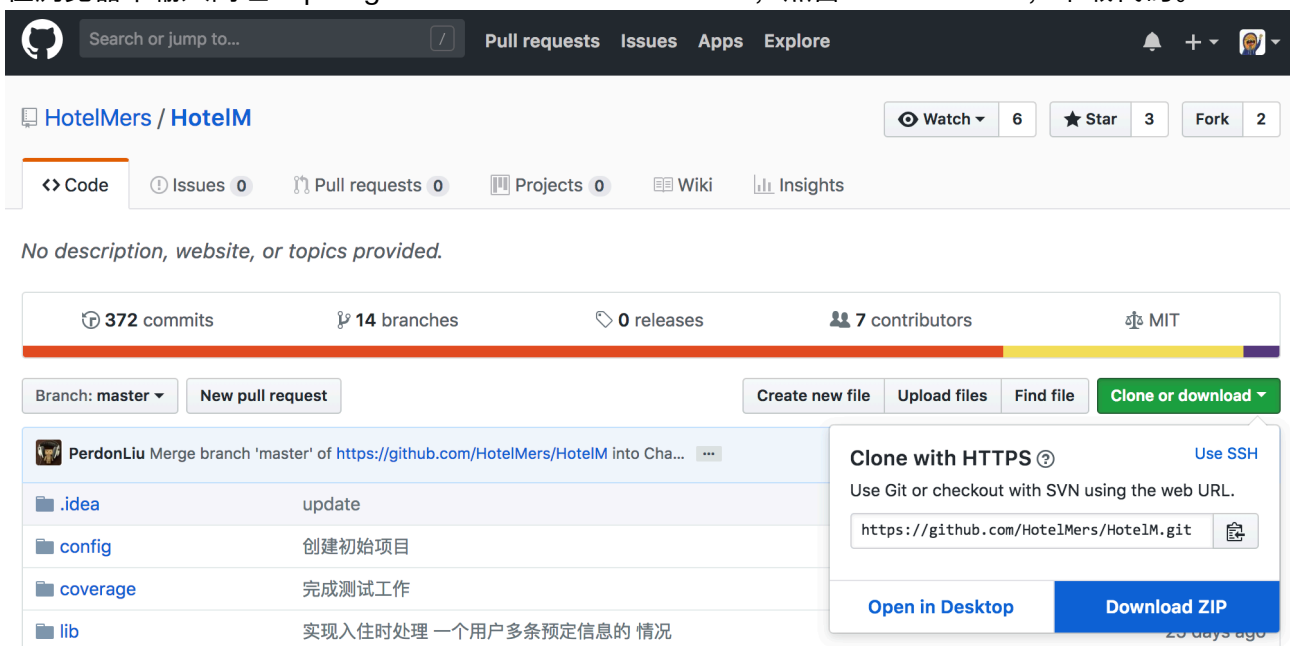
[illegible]

Search or jump to... / Pull requests Issues Apps Explore

HotelMers / HotelM

Watch 6 Star 3 Fork 2

<> Code Issues 0 Pull requests 0 Projects 0 Wiki Insights

No description, website, or topics provided.

372 commits 14 branches 0 releases 7 contributors MIT

Branch: master New pull request Create new file Upload files Find file Clone or download

PerdonLiu Merge branch 'master' of https://github.com/HotelMers/HotelM into Cha... ...

| | |
|---|---|
| .idea | update |
| config | 创建初始项目 |
| coverage | 完成测试工作 |
| lib | 实现入住时处理 一个用户多条预定信息的 情况 |

Clone with HTTPS Use SSH

Use Git or checkout with SVN using the web URL.

https://github.com/HotelMers/HotelM.git

Open in Desktop Download ZIP

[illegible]